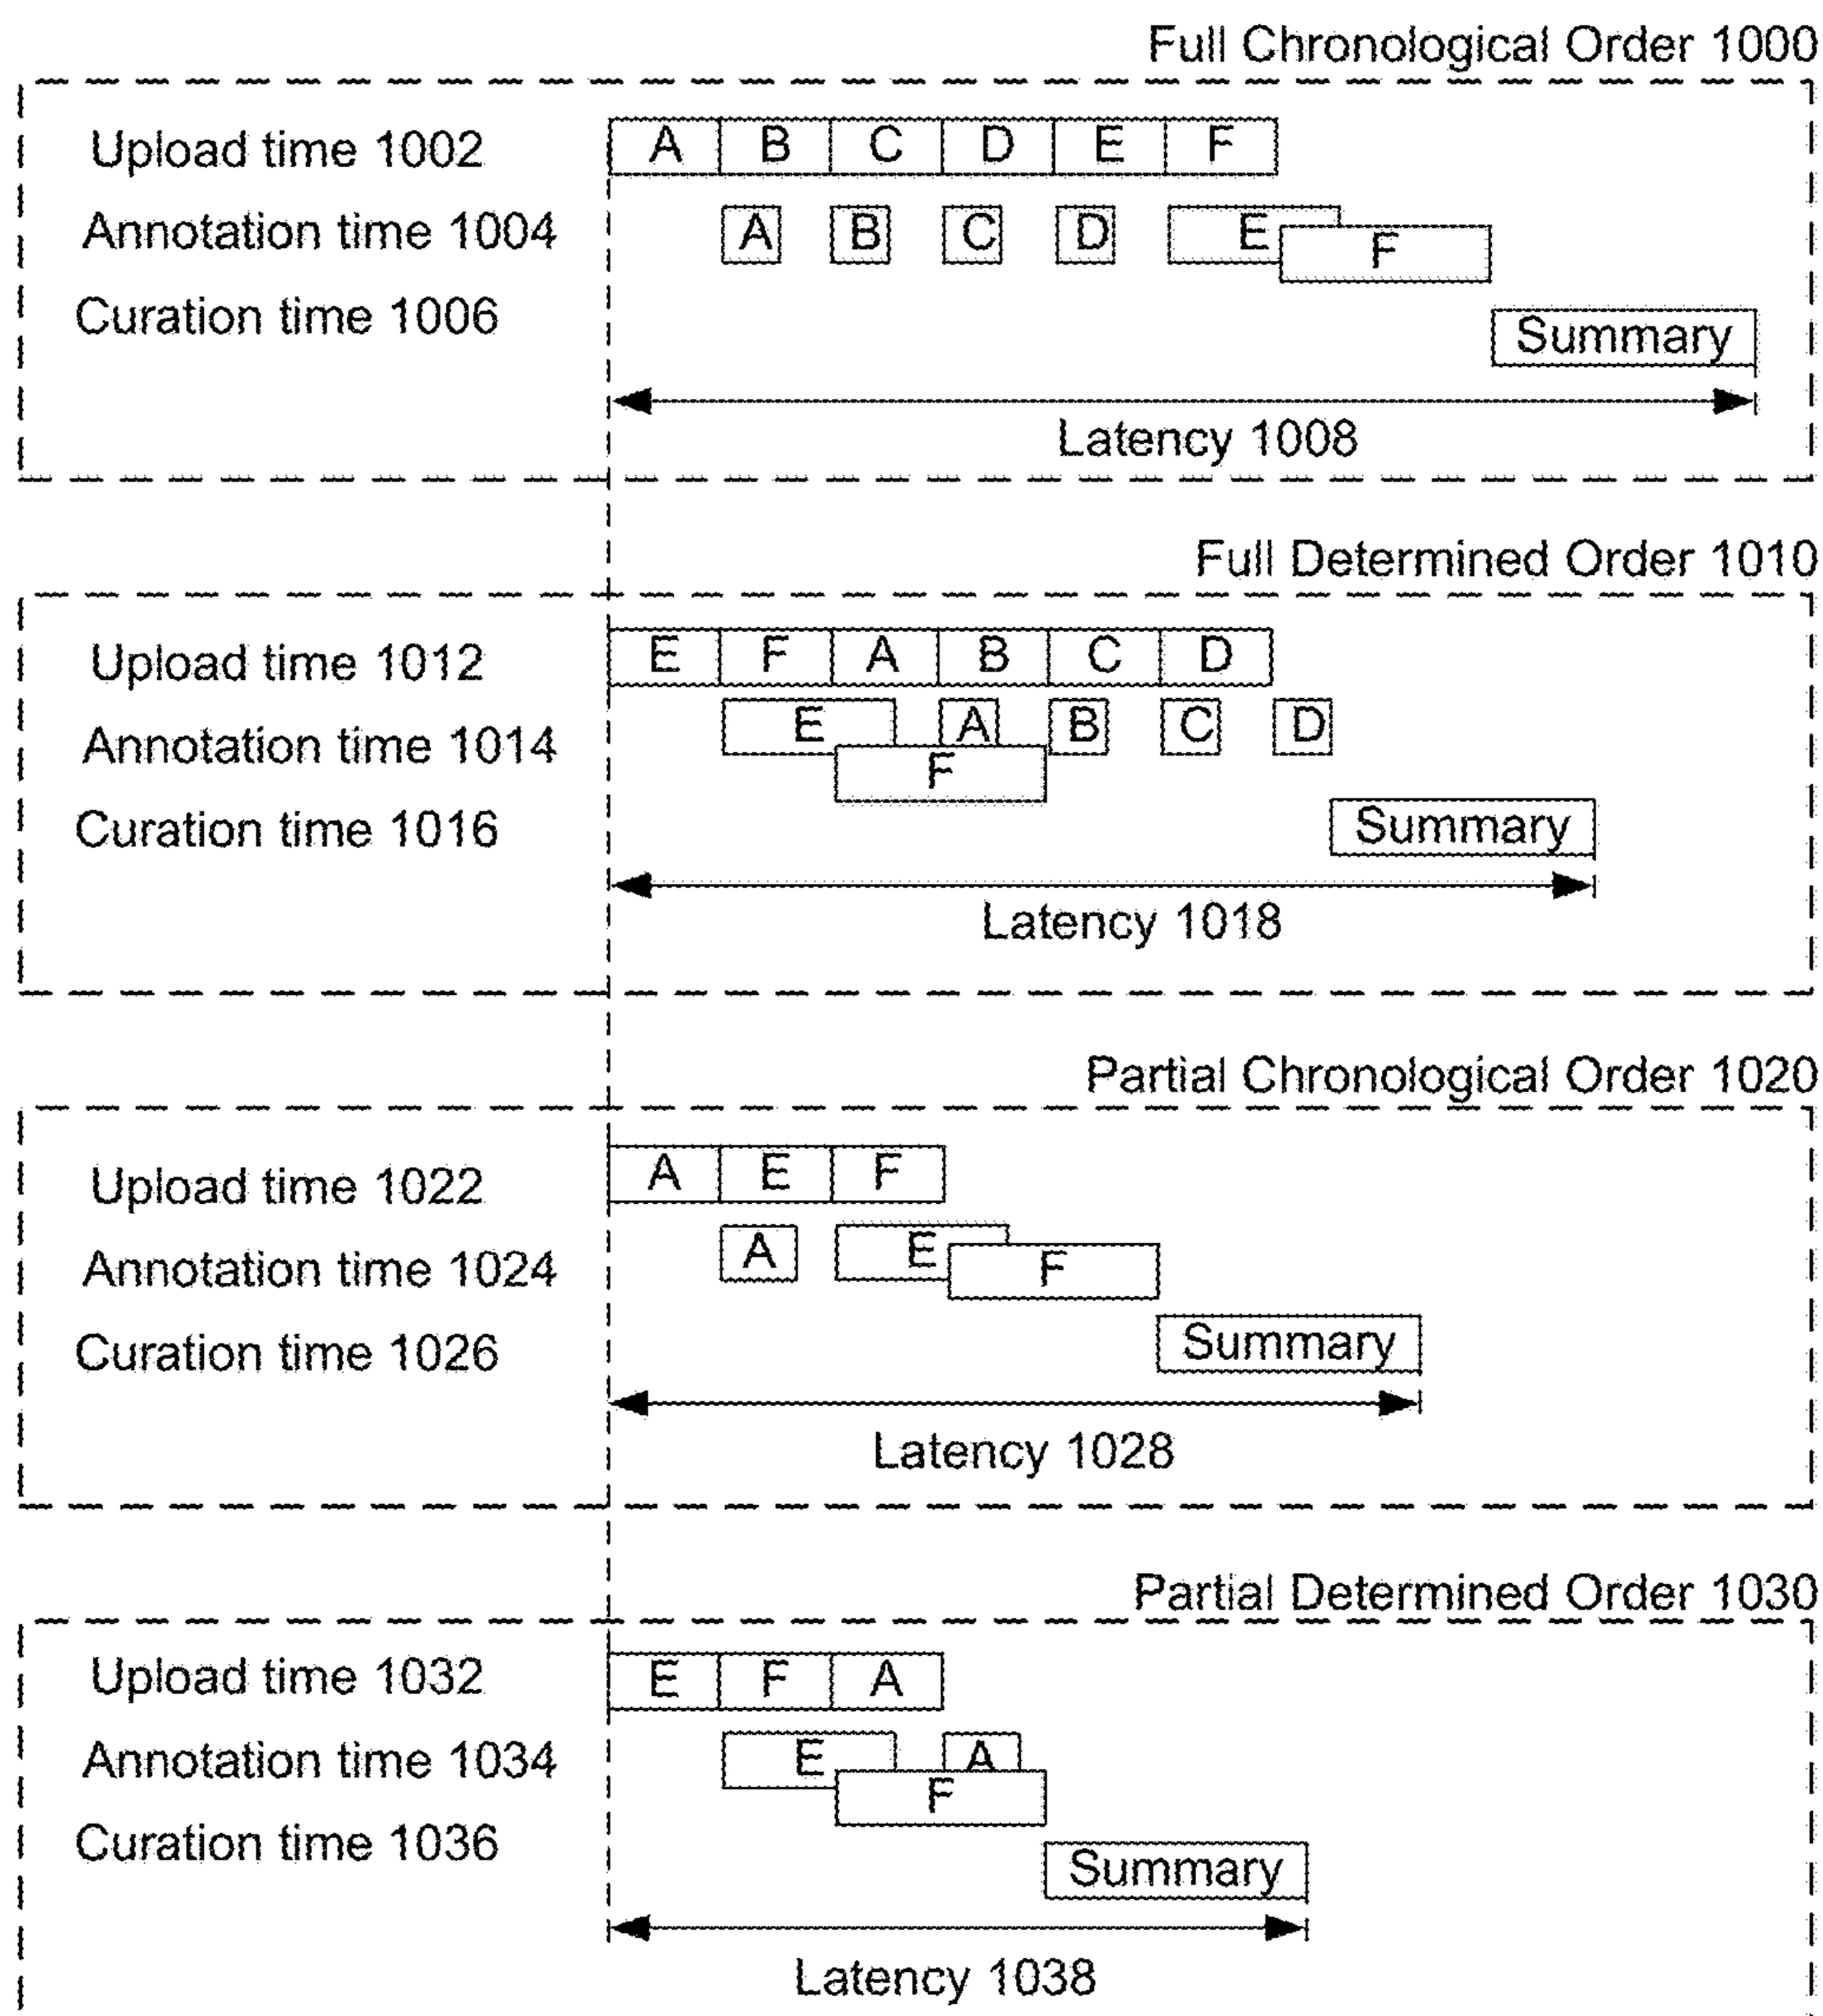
Full Chronological Order 1000

Upload time 1002
A B C D E F
Annotation time 1004
A B C D E F
Curation time 1006
Summary
Latency 1008

Full Determined Order 1010

Upload time 1012
E F A B C D
Annotation time 1014
E A B C D F
Curation time 1016
Summary
Latency 1018

Partial Chronological Order 1020

Upload time 1022
A E F
Annotation time 1024
A E F
Curation time 1026
Summary
Latency 1028

Partial Determined Order 1030

Upload time 1032
E F A
Annotation time 1034
E A F
Curation time 1036
Summary
Latency 1038